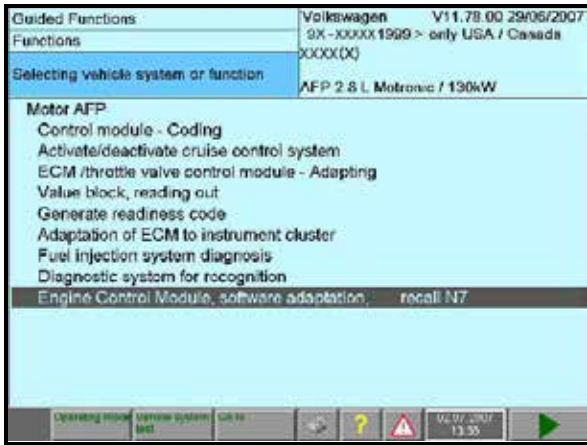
Guided Functions
Functions
Selecting vehicle system or function

Volkswagen V11.78.00 29/06/2007
9X-XXXXX1999 > only USA / Canada
XXXX(X)
AFP 2.8 L Motronic / 130kW

Motor AFP
Control module - Coding
Activate/deactivate cruise control system
ECM /throttle valve control module - Adapting
Value block, reading out
Generate readiness code
Adaptation of ECM to instrument cluster
Fuel injection system diagnosis
Diagnostic system for recognition
Engine Control Module, software adaptation, recall N7

Operating mode | Vehicle system test | Go to | ? | 02.07.2007 13:35